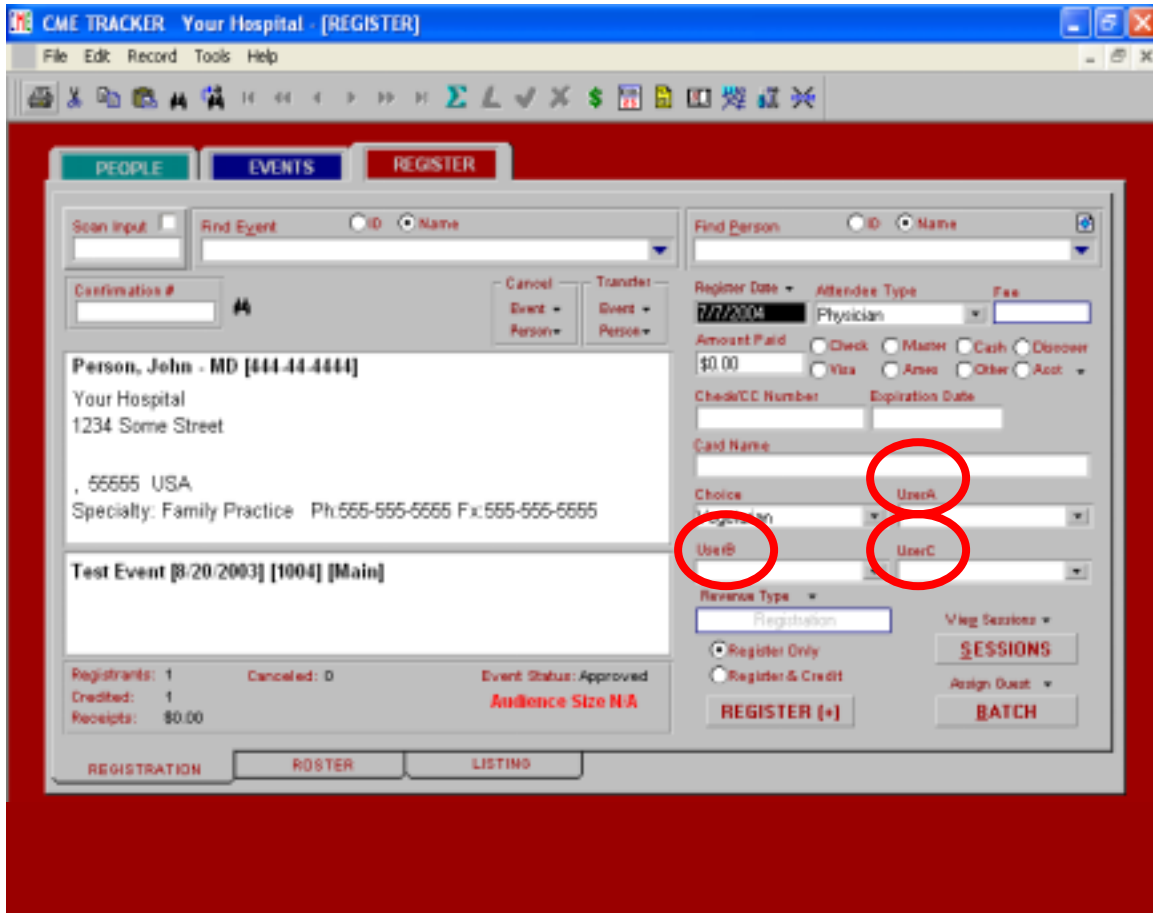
CME TRACKER Your Hospital - [REGISTER]

File Edit Record Tools Help

PEOPLE EVENTS REGISTER

Scan Input

Find Event ID Name

Find Person ID Name

Confirmation #

Cancel Event Person

Transfer Event Person

Register Date 7/7/2004

Attendee Type Physician

Fee

Amount Paid $0.00

Check Master Cash Discover Visa Amex Other Acct

Check/CC Number

Expiration Date

Card Name

Person, John - MD [444-44-4444]
Your Hospital
1234 Some Street

, 55555 USA
Specialty: Family Practice Ph:555-555-5555 Fx:555-555-5555

Choice

UserA

UserB

UserC

Test Event [8/20/2003] [1004] [Main]

Revenue Type

Registration

View Sessions

SESSIONS

Register Only

Register & Credit

Assign Guest

Registrants: 1 Canceled: 0 Event Status: Approved
Credited: 1
Receipts: $0.00
Audience Size N/A

REGISTER [+]

BATCH

REGISTRATION ROSTER LISTING